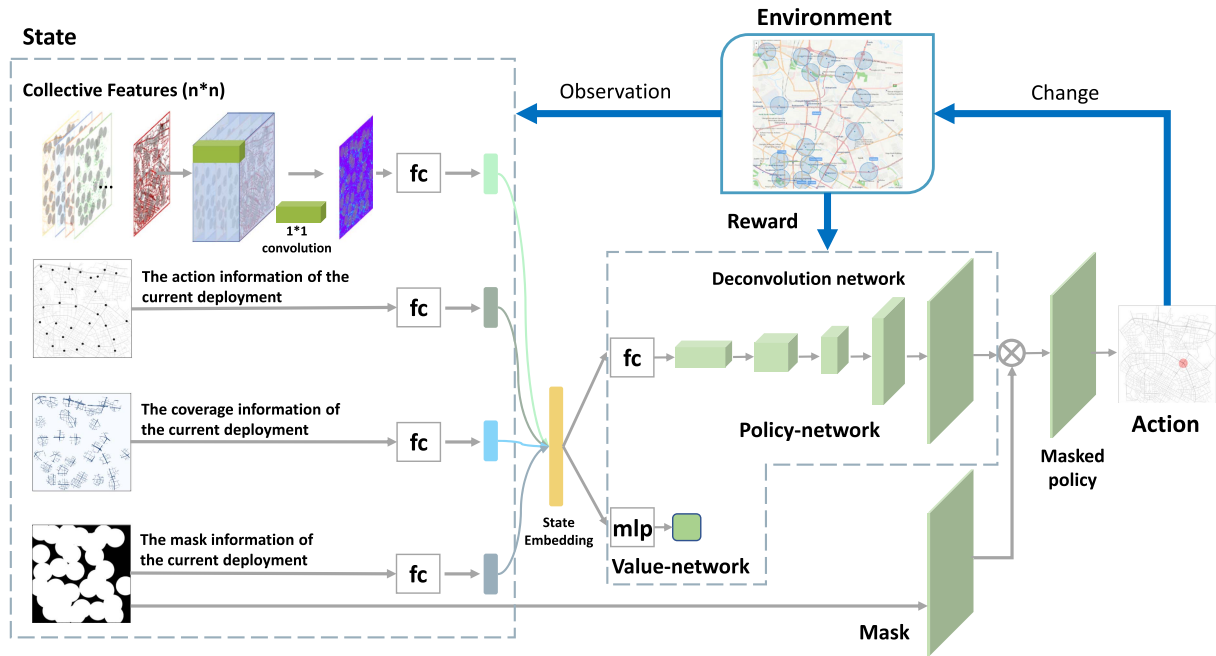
Environment

State

Collective Features (n*n)

Observation

Change

...

1*1 convolution

fc

Reward

The action information of the current deployment

fc

Deconvolution network

fc

The coverage information of the current deployment

fc

Policy-network

Action

Masked policy

State Embedding

mlp

The mask information of the current deployment

fc

Value-network

Mask